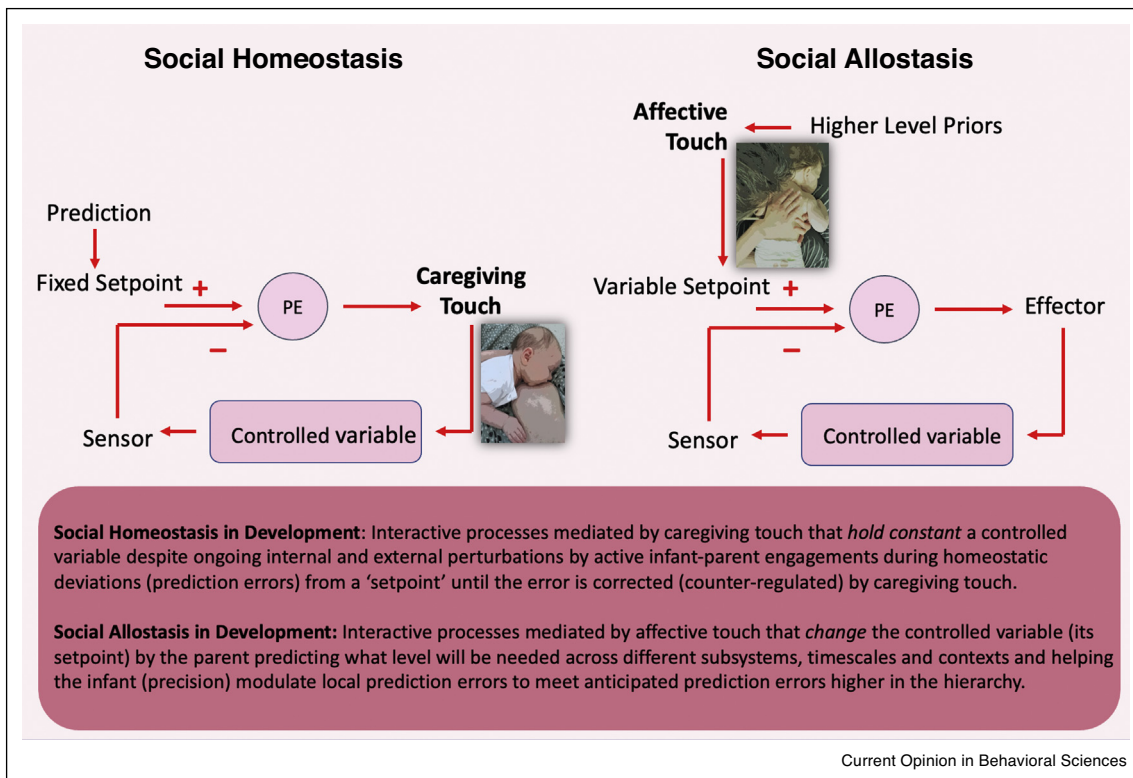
Social Homeostasis

Prediction

Fixed Setpoint +

−

PE

Caregiving Touch

Sensor

Controlled variable

Social Allostasis

Affective Touch

Higher Level Priors

Variable Setpoint +

−

PE

Effector

Sensor

Controlled variable

**Social Homeostasis in Development**: Interactive processes mediated by caregiving touch that *hold constant* a controlled variable despite ongoing internal and external perturbations by active infant-parent engagements during homeostatic deviations (prediction errors) from a 'setpoint' until the error is corrected (counter-regulated) by caregiving touch.

**Social Allostasis in Development:** Interactive processes mediated by affective touch that *change* the controlled variable (its setpoint) by the parent predicting what level will be needed across different subsystems, timescales and contexts and helping the infant (precision) modulate local prediction errors to meet anticipated prediction errors higher in the hierarchy.

Current Opinion in Behavioral Sciences